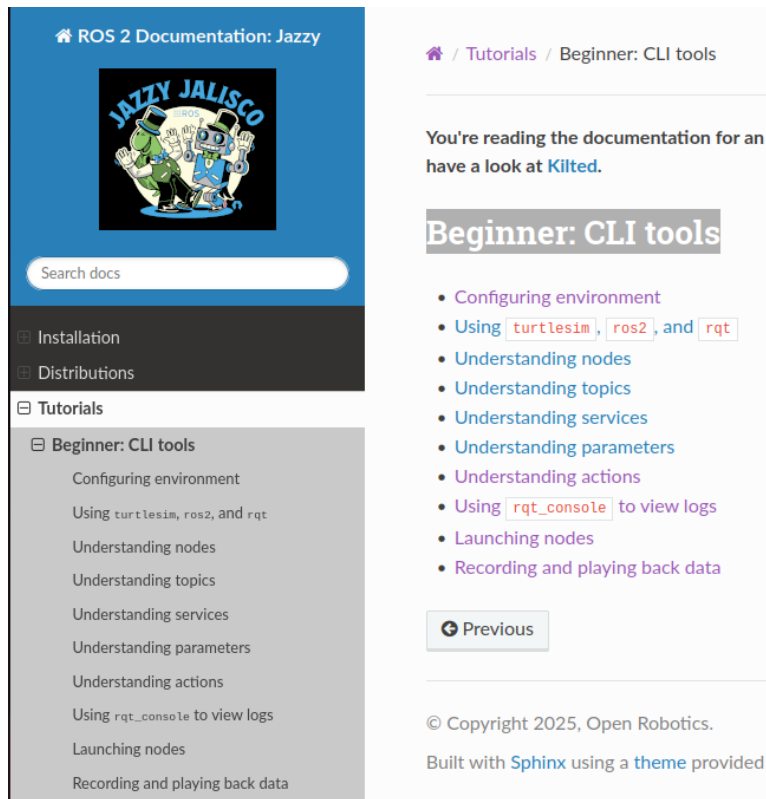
ROS 2 Documentation: Jazzy

JAZZY JALISCO
ROS

Search docs

Installation
Distributions
Tutorials
Beginner: CLI tools
Configuring environment
Using turtlesim, ros2, and rqt
Understanding nodes
Understanding topics
Understanding services
Understanding parameters
Understanding actions
Using rqt_console to view logs
Launching nodes
Recording and playing back data

/ Tutorials / Beginner: CLI tools

You're reading the documentation for an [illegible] have a look at Kilted.

Beginner: CLI tools

- Configuring environment
- Using turtlesim, ros2, and rqt
- Understanding nodes
- Understanding topics
- Understanding services
- Understanding parameters
- Understanding actions
- Using rqt_console to view logs
- Launching nodes
- Recording and playing back data

Previous

© Copyright 2025, Open Robotics.

Built with Sphinx using a theme provided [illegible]